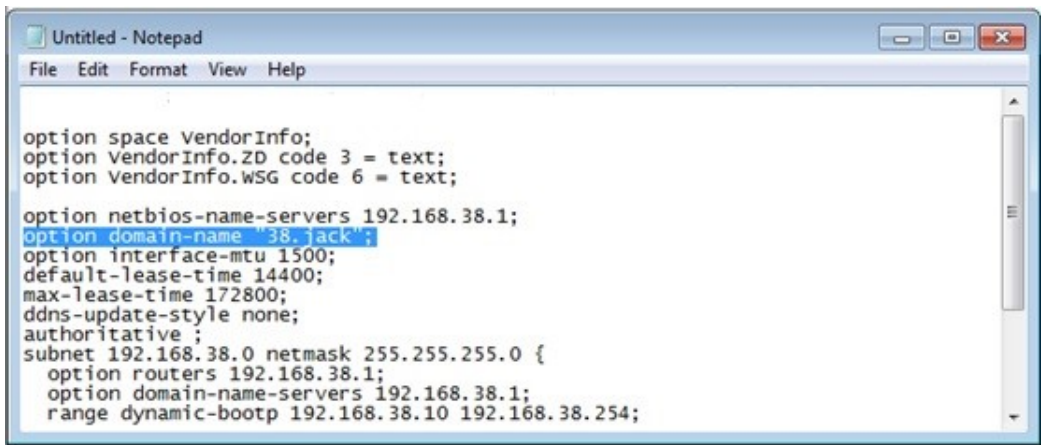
Untitled - Notepad

File Edit Format View Help

option space VendorInfo;
option VendorInfo.ZD code 3 = text;
option VendorInfo.WSG code 6 = text;

option netbios-name-servers 192.168.38.1;
option domain-name "38.jack";
option interface-mtu 1500;
default-lease-time 14400;
max-lease-time 172800;
ddns-update-style none;
authoritative ;
subnet 192.168.38.0 netmask 255.255.255.0 {
option routers 192.168.38.1;
option domain-name-servers 192.168.38.1;
range dynamic-bootp 192.168.38.10 192.168.38.254;